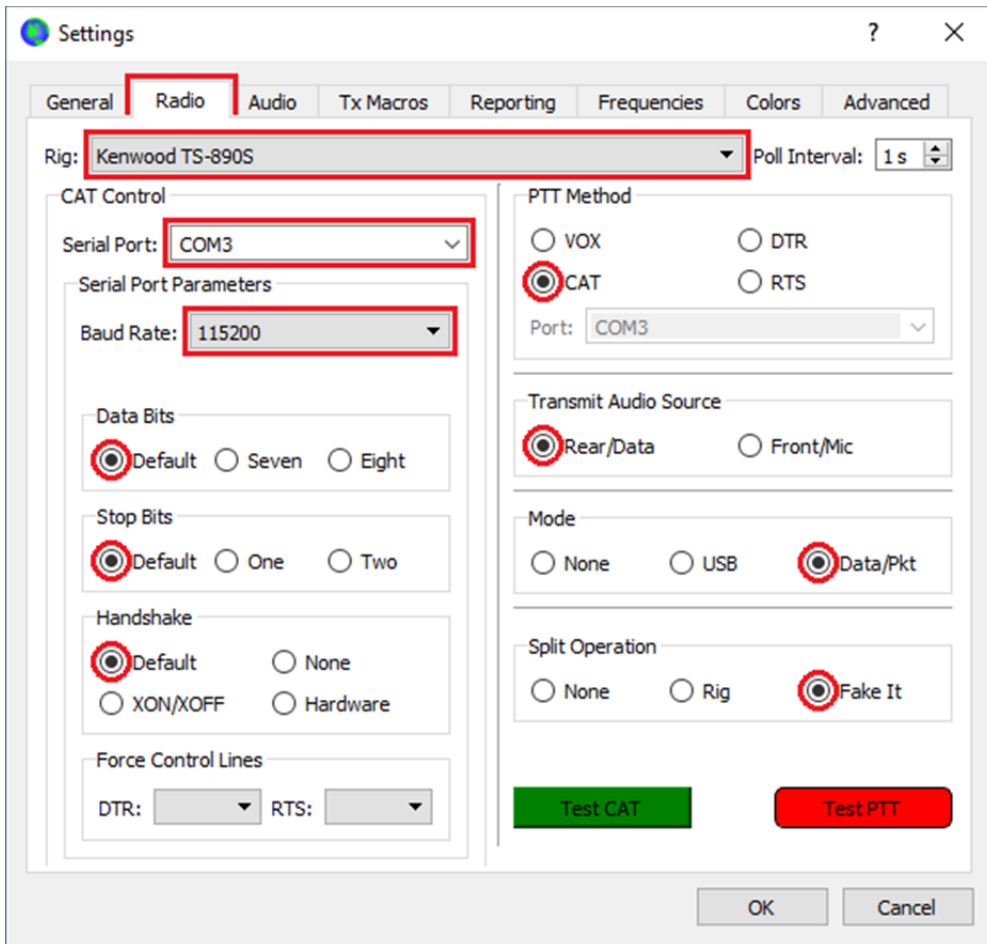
Settings

?

General
Radio
Audio
Tx Macros
Reporting
Frequencies
Colors
Advanced

Rig: Kenwood TS-890S
Poll Interval: 1 s

CAT Control
Serial Port: COM3
Serial Port Parameters
Baud Rate: 115200

Data Bits
Default
Seven
Eight

Stop Bits
Default
One
Two

Handshake
Default
None
XON/XOFF
Hardware

Force Control Lines
DTR:
RTS:

PTT Method
VOX
DTR
CAT
RTS
Port: COM3

Transmit Audio Source
Rear/Data
Front/Mic

Mode
None
USB
Data/Pkt

Split Operation
None
Rig
Fake It

Test CAT
Test PTT

OK
Cancel